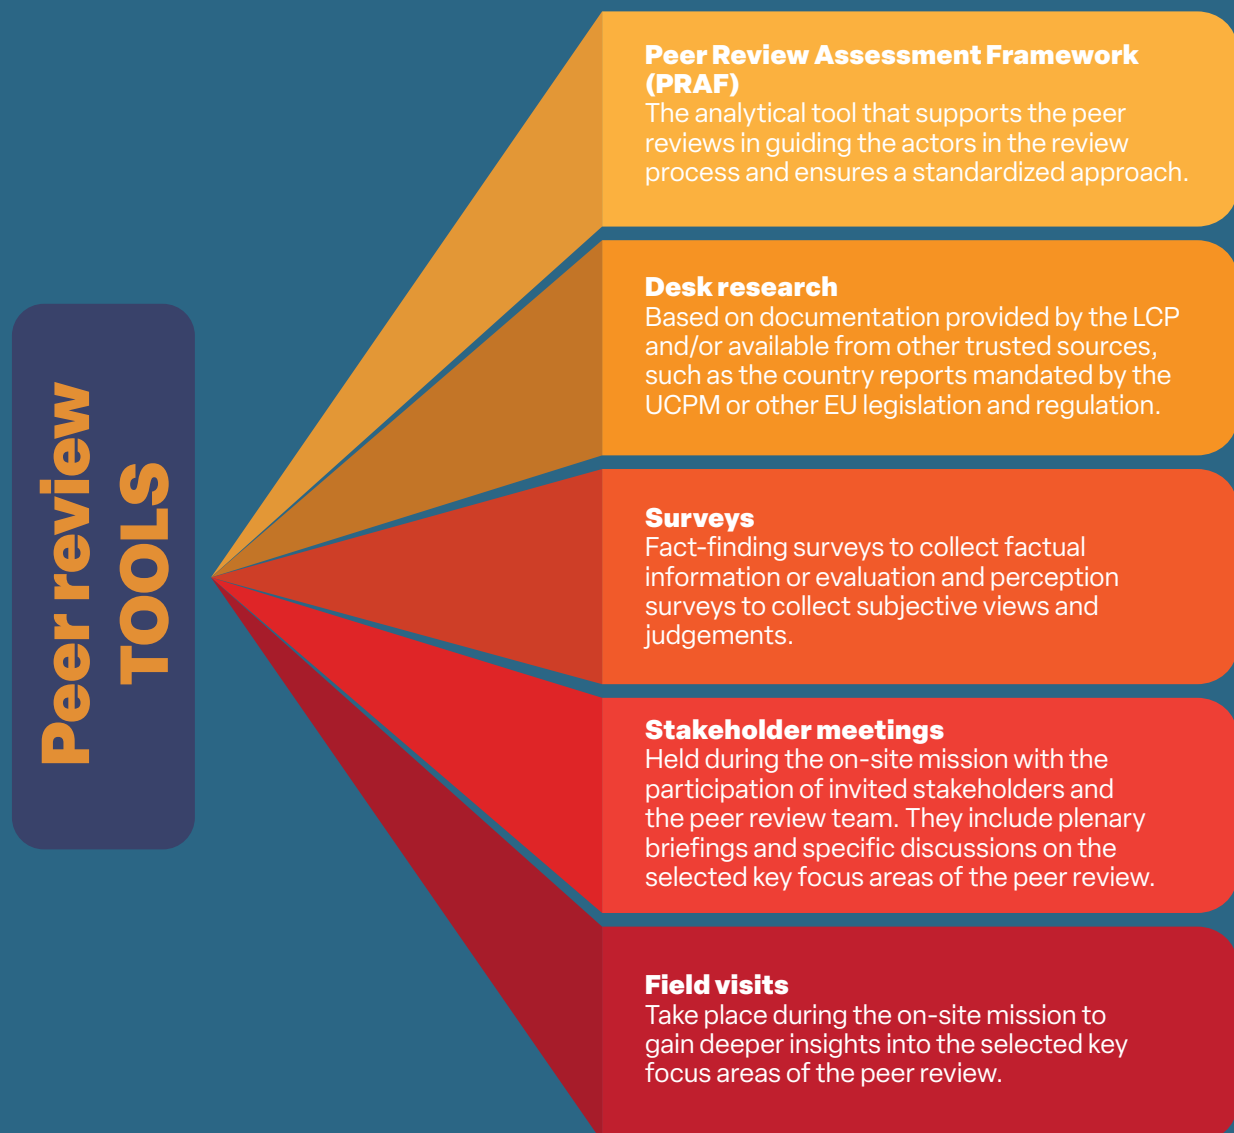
Peer review
TOOLS

Peer Review Assessment Framework (PRAF)
The analytical tool that supports the peer reviews in guiding the actors in the review process and ensures a standardized approach.

Desk research
Based on documentation provided by the LCP and/or available from other trusted sources, such as the country reports mandated by the UCPM or other EU legislation and regulation.

Surveys
Fact-finding surveys to collect factual information or evaluation and perception surveys to collect subjective views and judgements.

Stakeholder meetings
Held during the on-site mission with the participation of invited stakeholders and the peer review team. They include plenary briefings and specific discussions on the selected key focus areas of the peer review.

Field visits
Take place during the on-site mission to gain deeper insights into the selected key focus areas of the peer review.